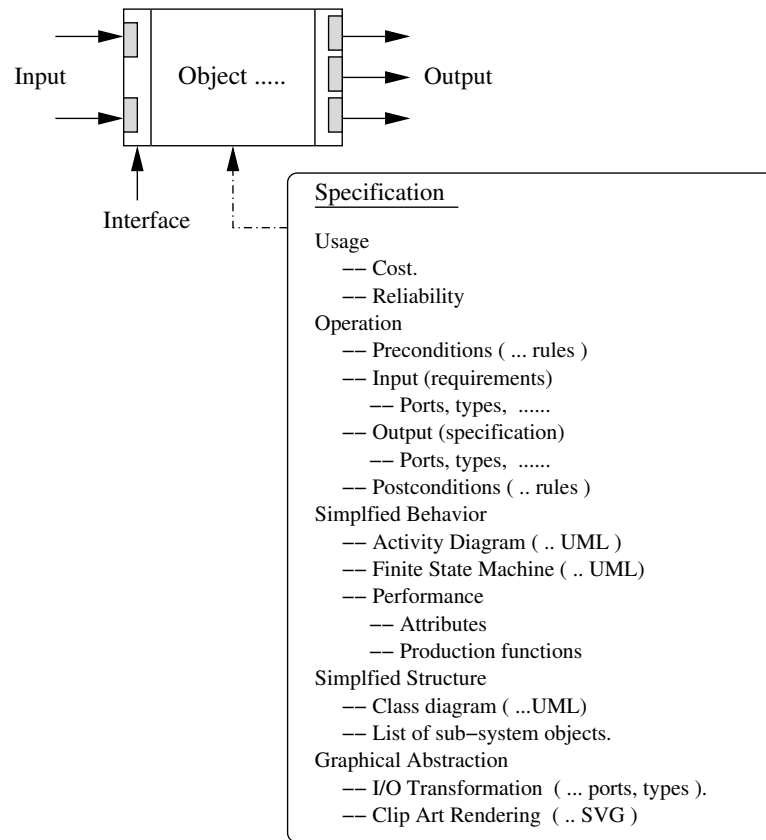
Input

Object .....

Output

Interface

Specification

Usage
−− Cost.
−− Reliability
Operation
−− Preconditions ( ... rules )
−− Input (requirements)
−− Ports, types, ......
−− Output (specification)
−− Ports, types, ......
−− Postconditions ( .. rules )
Simplfied Behavior
−− Activity Diagram ( .. UML )
−− Finite State Machine ( .. UML)
−− Performance
−− Attributes
−− Production functions
Simplfied Structure
−− Class diagram ( ...UML)
−− List of sub−system objects.
Graphical Abstraction
−− I/O Transformation ( ... ports, types ).
−− Clip Art Rendering ( .. SVG )